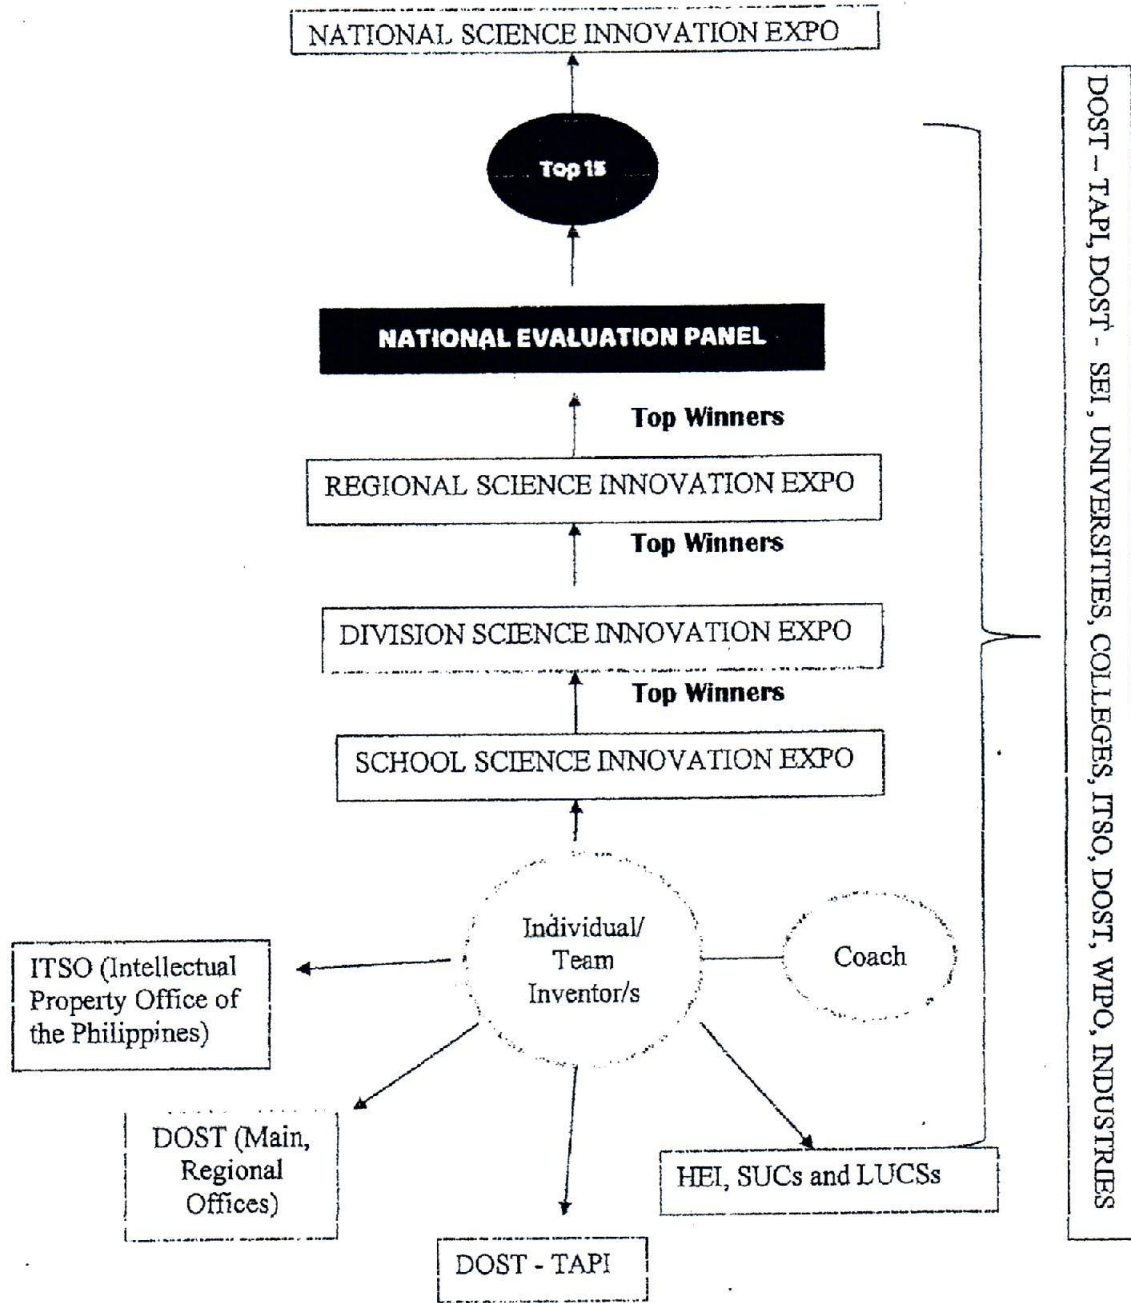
NATIONAL SCIENCE INNOVATION EXPO

Top 15

NATIONAL EVALUATION PANEL

Top Winners

REGIONAL SCIENCE INNOVATION EXPO

Top Winners

DIVISION SCIENCE INNOVATION EXPO

Top Winners

SCHOOL SCIENCE INNOVATION EXPO

Individual/ Team Inventor/s

Coach

ITSO (Intellectual Property Office of the Philippines)

DOST (Main, Regional Offices)

DOST - TAPI

HEI, SUCs and LUCSs

DOST – TAPI, DOST - SEI, UNIVERSITIES, COLLEGES, ITSO, DOST, WIPO, INDUSTRIES